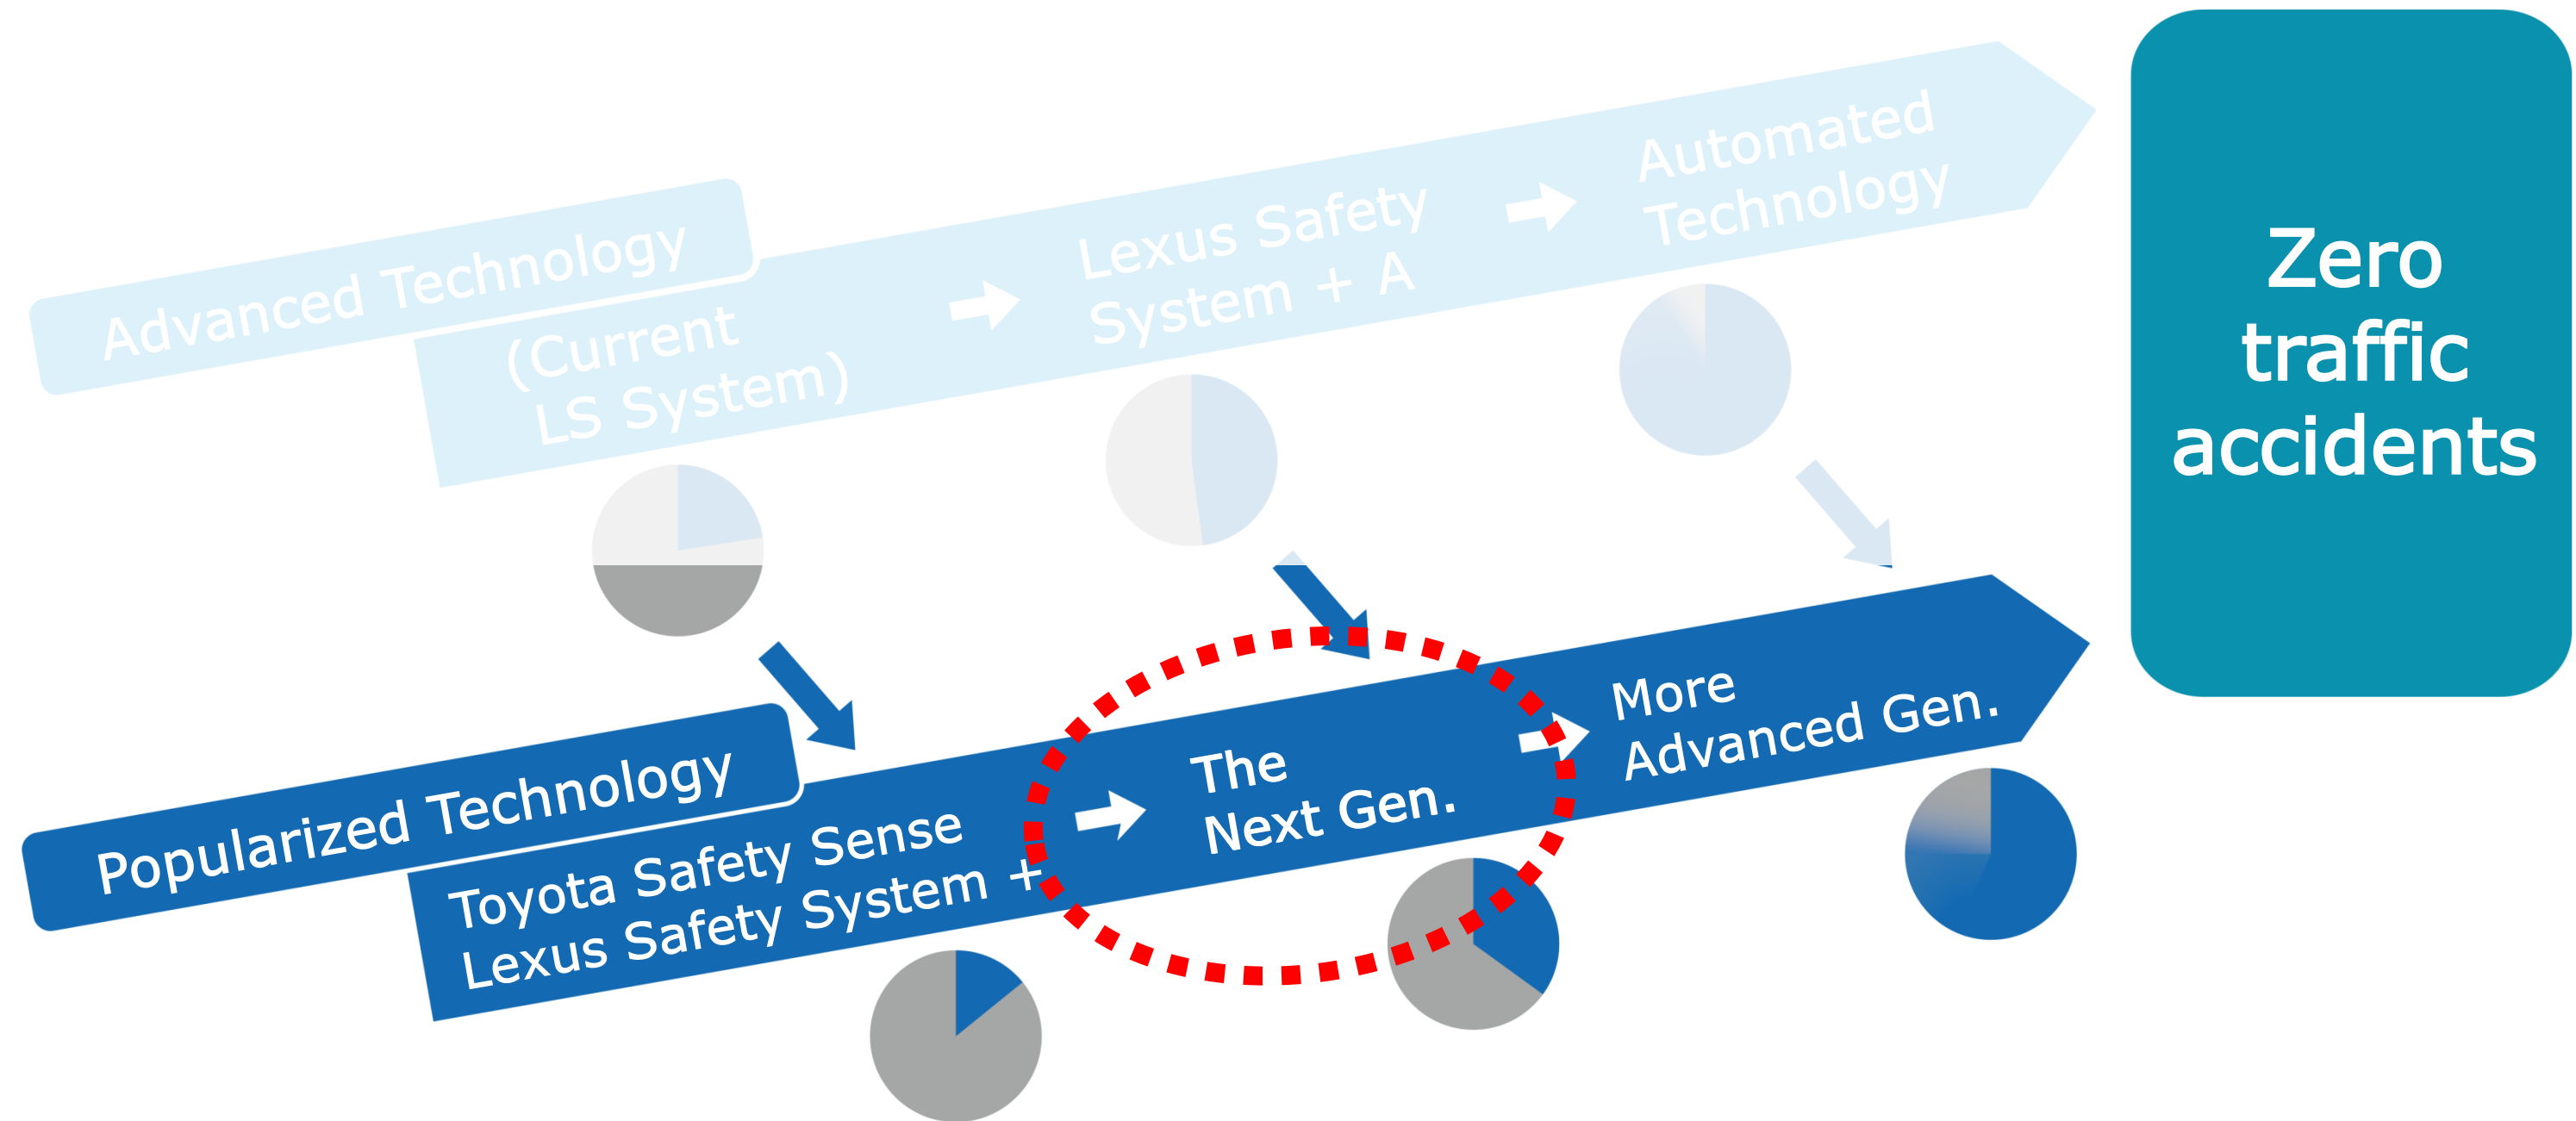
Advanced Technology

(Current LS System)

Lexus Safety System + A

Automated Technology

Zero traffic accidents

Popularized Technology

Toyota Safety Sense Lexus Safety System +

The Next Gen.

More Advanced Gen.